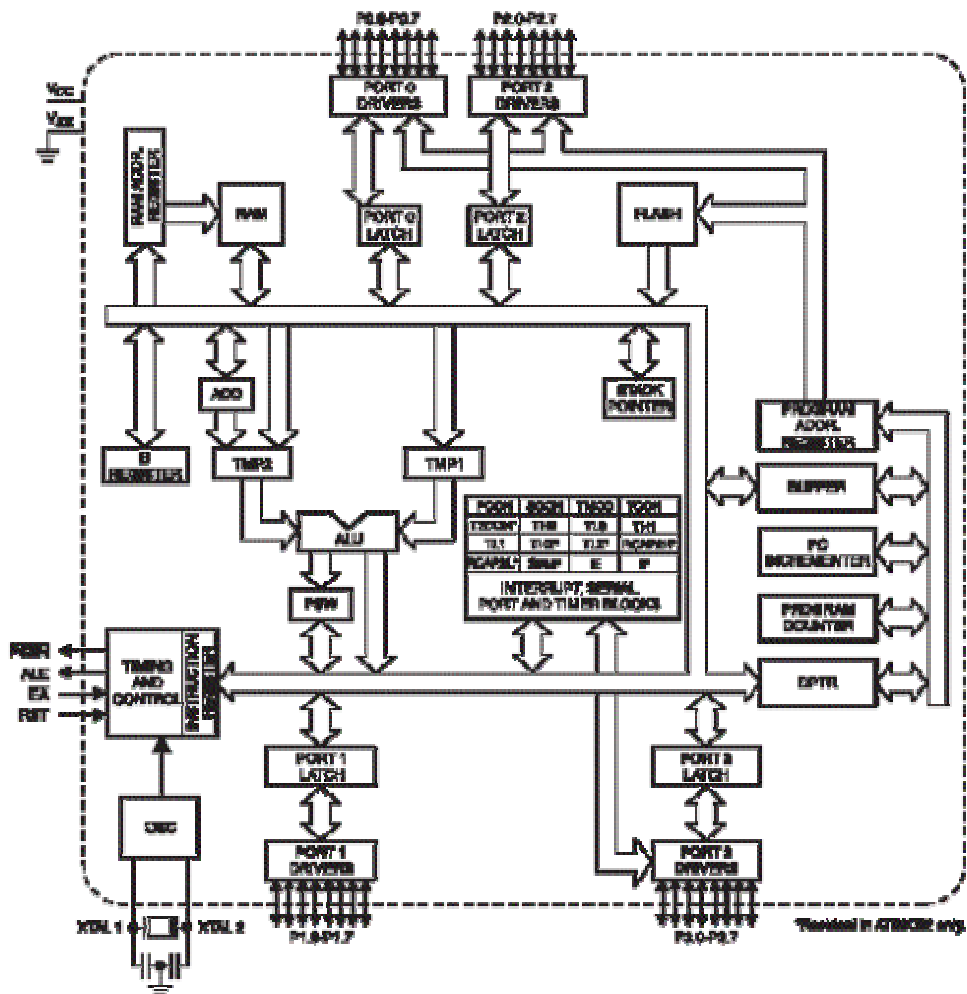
P0.0-P0.7

P2.0-P2.7

VCC

VSS

PORT 0 DRIVERS

PORT 2 DRIVERS

RAM ADDR. REGISTER

RAM

PORT 0 LATCH

PORT 2 LATCH

FLASH

STACK POINTER

ACC

PROGRAM ADDRESS REGISTER

B REGISTER

TMP2

TMP1

BUFFER

ALU

PCON | SCON | TMOD | TCON
T2CON* | TH0 | TL0 | TH1
TL1 | TH2* | TL2* | RCAP2H*
RCAP2L* | SBUF | IE | IP

INTERRUPT, SERIAL PORT AND TIMER BLOCKS

PC INCREMENTER

PSW

PROGRAM COUNTER

PSEN

ALE

EA

RST

TIMING AND CONTROL

INSTRUCTION REGISTER

DPTR

PORT 1 LATCH

PORT 3 LATCH

OSC

PORT 1 DRIVERS

PORT 3 DRIVERS

XTAL 1

XTAL 2

P1.0-P1.7

P3.0-P3.7

*Resident in AT89C52 only.